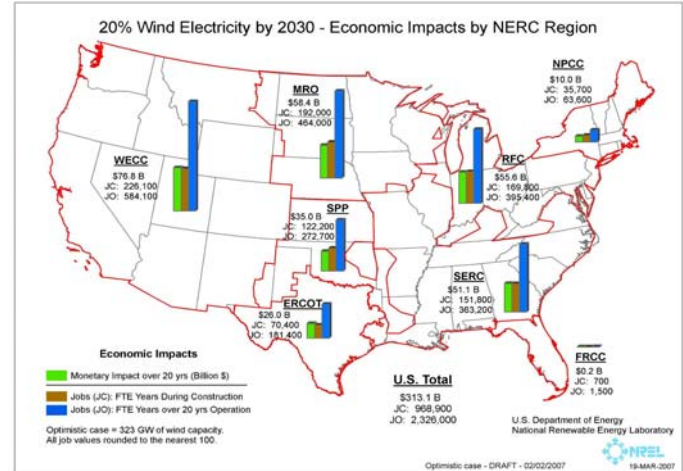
20% Wind Electricity by 2030 - Economic Impacts by NERC Region

NPCC
$10.0 B
JC: 35,700
JO: 63,600

MRO
$58.4 B
JC: 192,000
JO: 464,000

WECC
$76.8 B
JC: 226,100
JO: 584,100

RFC
$55.6 B
JC: 169,800
JO: 395,400

SPP
$35.0 B
JC: 122,200
JO: 272,700

SERC
$51.1 B
JC: 151,800
JO: 363,200

ERCOT
$26.0 B
JC: 70,400
JO: 161,400

FRCC
$0.2 B
JC: 700
JO: 1,500

Economic Impacts
Monetary Impact over 20 yrs (Billion $)
Jobs (JC): FTE Years During Construction
Jobs (JO): FTE Years over 20 yrs Operation

Optimistic case = 323 GW of wind capacity.
All job values rounded to the nearest 100.

U.S. Total
$313.1 B
JC: 968,900
JO: 2,326,000

U.S. Department of Energy
National Renewable Energy Laboratory

NREL

Optimistic case - DRAFT - 02/02/2007

19-MAR-2007